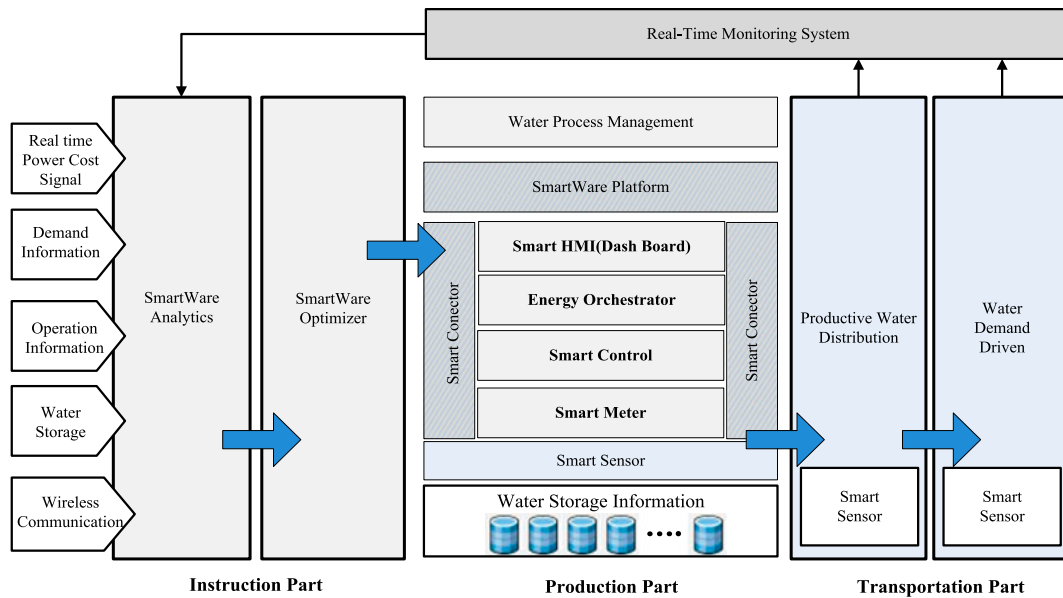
Real-Time Monitoring System

Real time Power Cost Signal

Demand Information

Operation Information

Water Storage

Wireless Communication

SmartWare Analytics

SmartWare Optimizer

Water Process Management

SmartWare Platform

Smart Conector

Smart HMI(Dash Board)

Energy Orchestrator

Smart Control

Smart Meter

Smart Conector

Smart Sensor

Water Storage Information

....

Productive Water Distribution

Smart Sensor

Water Demand Driven

Smart Sensor

Instruction Part

Production Part

Transportation Part